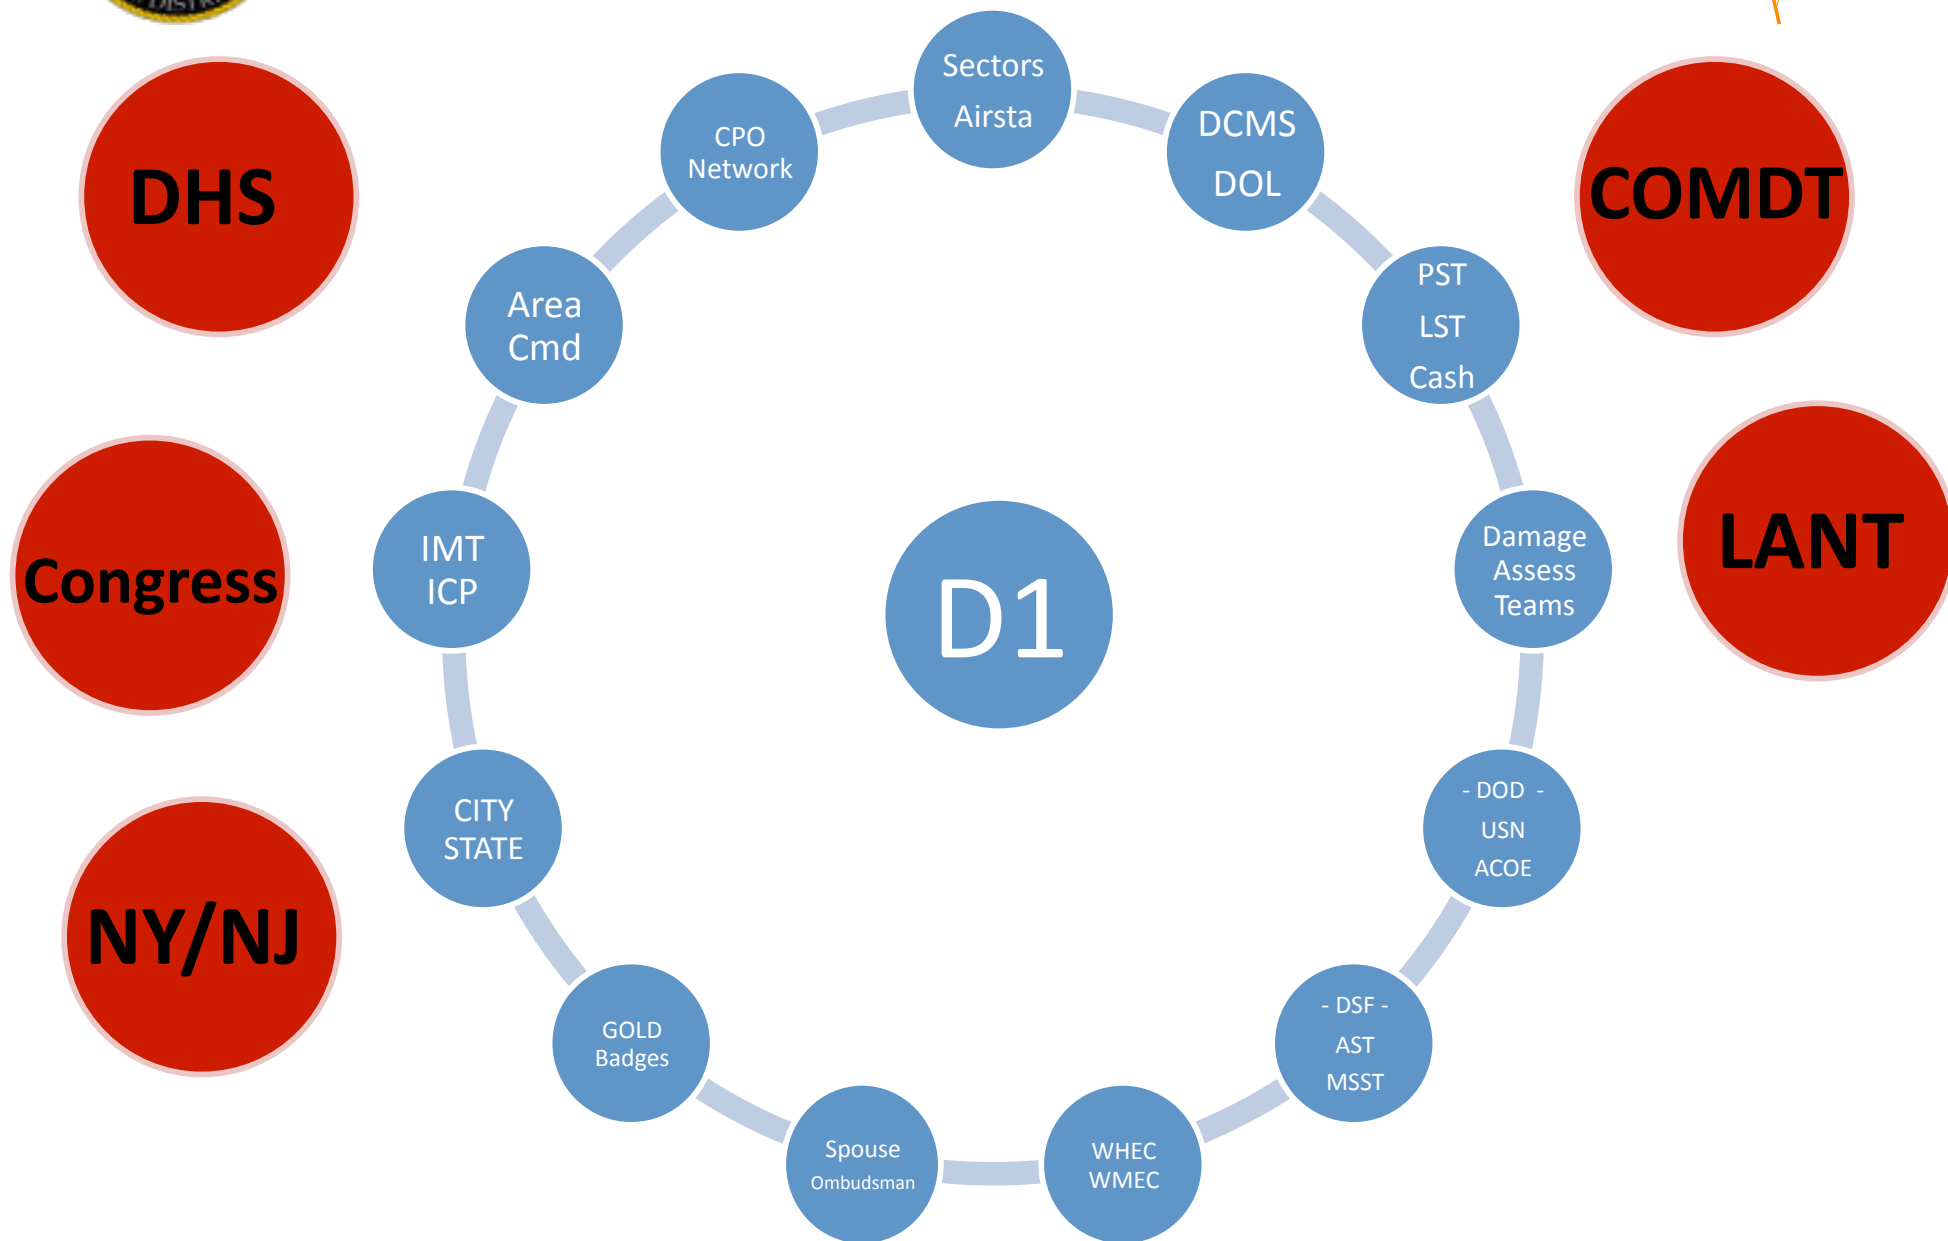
DHS

COMDT

Congress

LANT

NY/NJ

Sectors
Airsta

DCMS
DOL

PST
LST
Cash

Damage
Assess
Teams

- DOD -
USN
ACOE

- DSF -
AST
MSST

WHEC
WMEC

Spouse
Ombudsman

GOLD
Badges

CITY
STATE

IMT
ICP

Area
Cmd

CPO
Network

D1